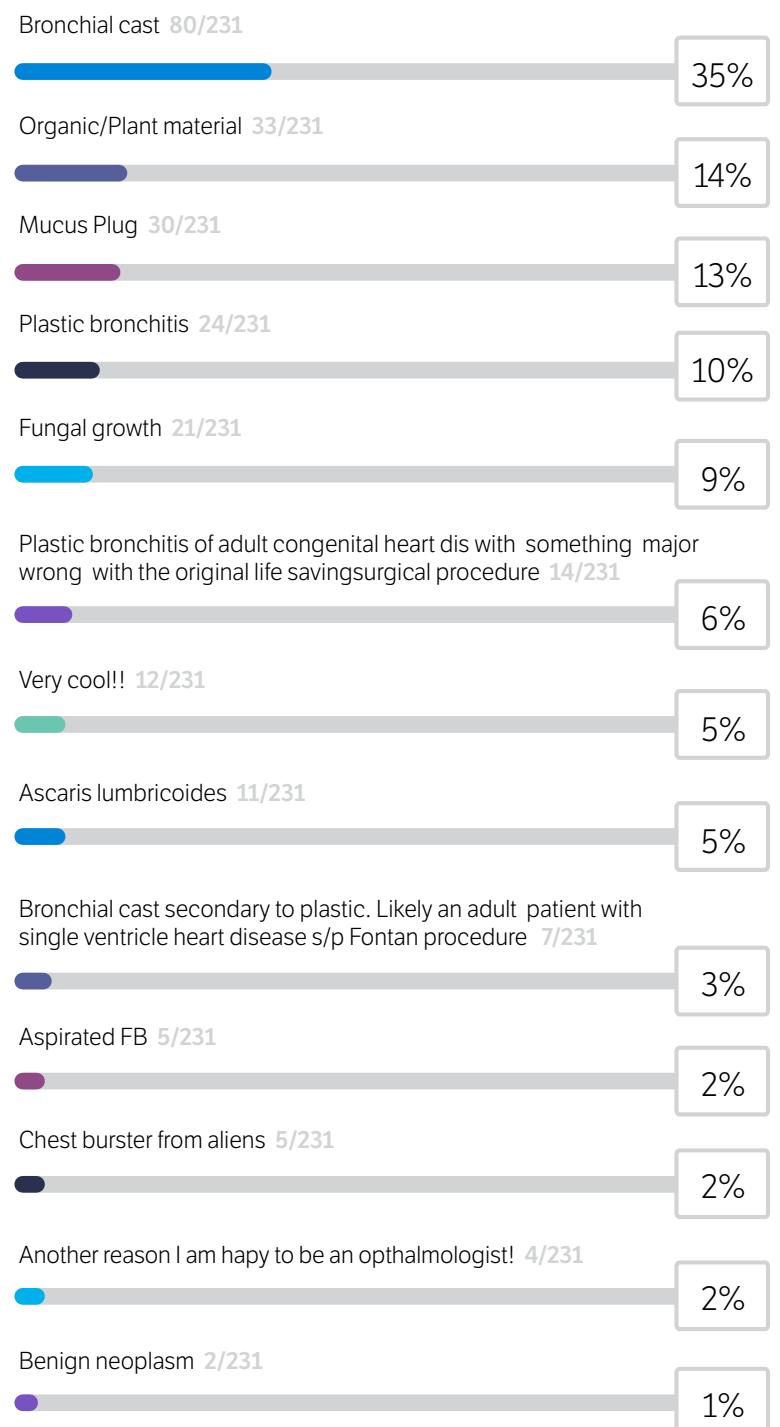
Bronchial cast 80/231
35%

Organic/Plant material 33/231
14%

Mucus Plug 30/231
13%

Plastic bronchitis 24/231
10%

Fungal growth 21/231
9%

Plastic bronchitis of adult congenital heart dis with something major wrong with the original life savingsurgical procedure 14/231
6%

Very cool!! 12/231
5%

Ascaris lumbricoides 11/231
5%

Bronchial cast secondary to plastic. Likely an adult patient with single ventricle heart disease s/p Fontan procedure 7/231
3%

Aspirated FB 5/231
2%

Chest burster from aliens 5/231
2%

Another reason I am hapy to be an opthalmologist! 4/231
2%

Benign neoplasm 2/231
1%